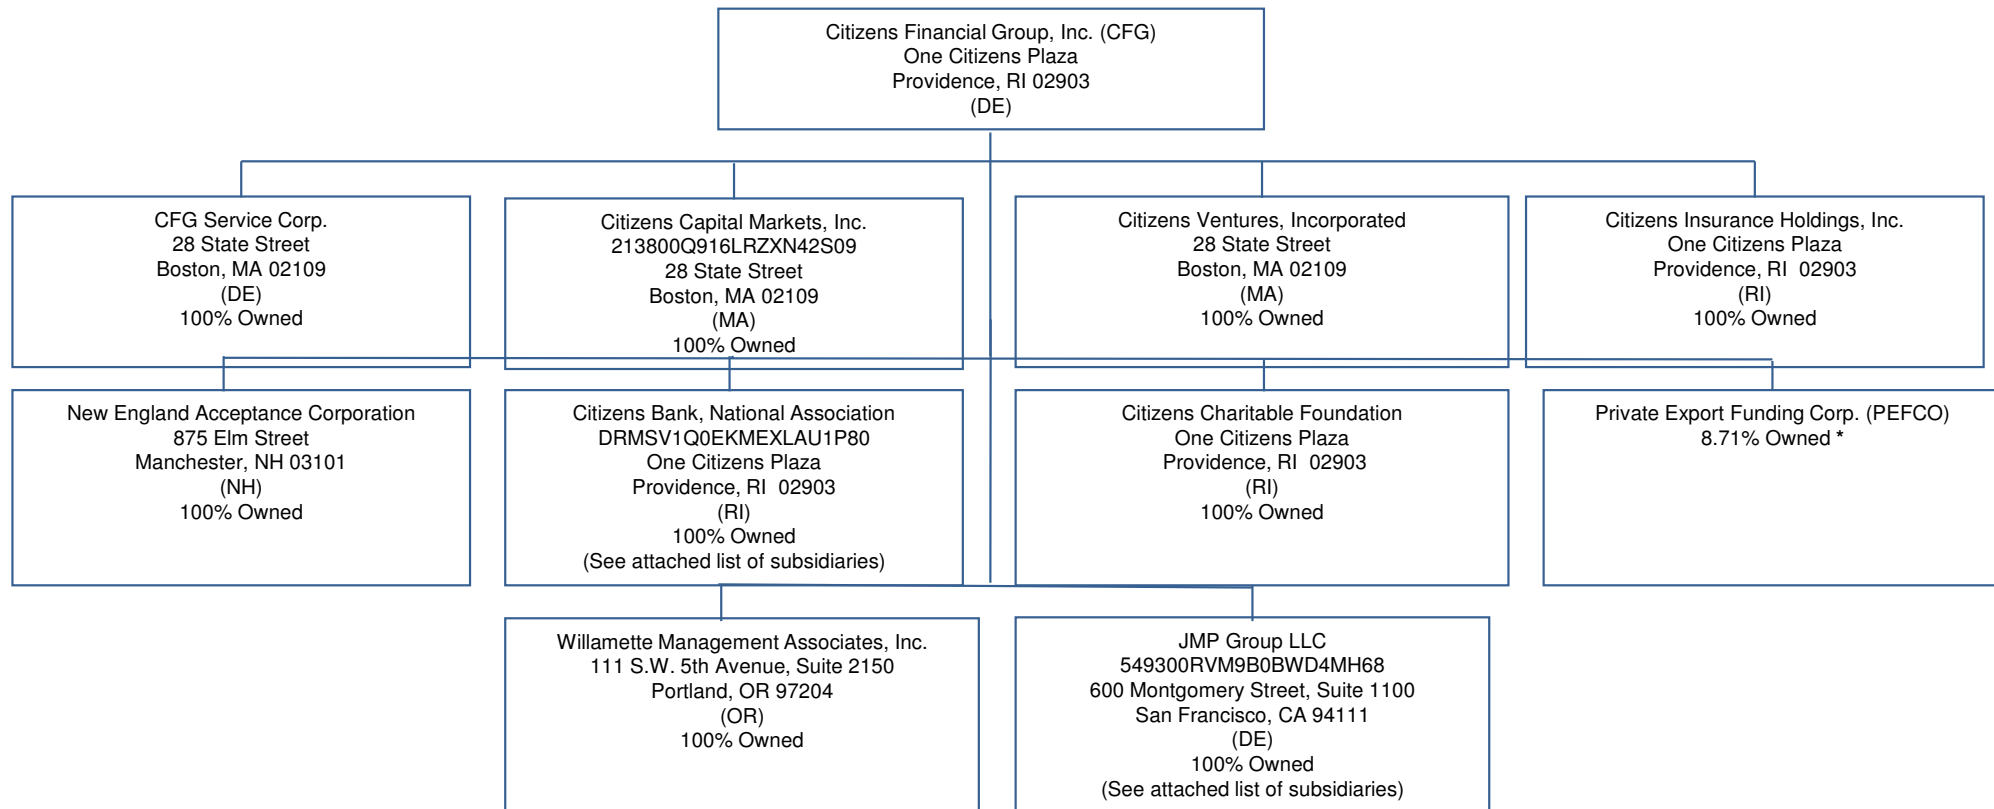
Citizens Financial Group, Inc. (CFG)
One Citizens Plaza
Providence, RI 02903
(DE)

CFG Service Corp.
28 State Street
Boston, MA 02109
(DE)
100% Owned

Citizens Capital Markets, Inc.
213800Q916LRZXN42S09
28 State Street
Boston, MA 02109
(MA)
100% Owned

Citizens Ventures, Incorporated
28 State Street
Boston, MA 02109
(MA)
100% Owned

Citizens Insurance Holdings, Inc.
One Citizens Plaza
Providence, RI 02903
(RI)
100% Owned

New England Acceptance Corporation
875 Elm Street
Manchester, NH 03101
(NH)
100% Owned

Citizens Bank, National Association
DRMSV1Q0EKMEXLAU1P80
One Citizens Plaza
Providence, RI 02903
(RI)
100% Owned
(See attached list of subsidiaries)

Citizens Charitable Foundation
One Citizens Plaza
Providence, RI 02903
(RI)
100% Owned

Private Export Funding Corp. (PEFCO)
8.71% Owned *

Willamette Management Associates, Inc.
111 S.W. 5th Avenue, Suite 2150
Portland, OR 97204
(OR)
100% Owned

JMP Group LLC
549300RVM9B0BWD4MH68
600 Montgomery Street, Suite 1100
San Francisco, CA 94111
(DE)
100% Owned
(See attached list of subsidiaries)